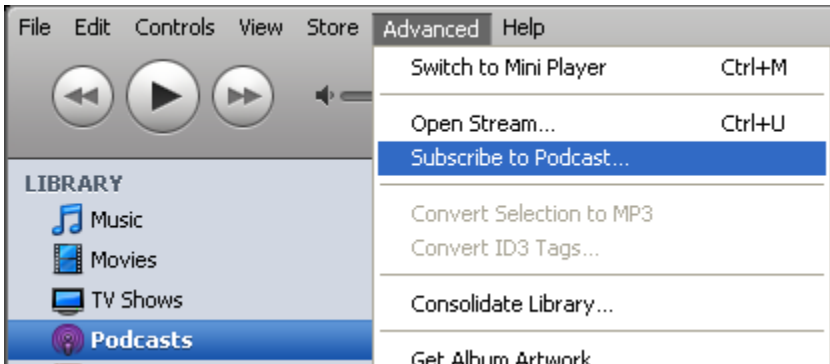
File Edit Controls View Store Advanced Help

Switch to Mini Player Ctrl+M

Open Stream... Ctrl+U

Subscribe to Podcast...

Convert Selection to MP3

Convert ID3 Tags...

Consolidate Library...

Get Album Artwork

LIBRARY

Music

Movies

TV Shows

Podcasts